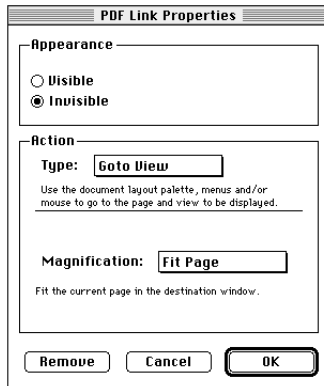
PDF Link Properties

Appearance

Visible
Invisible

Action

Type: Goto View

Use the document layout palette, menus and/or mouse to go to the page and view to be displayed.

Magnification: Fit Page

Fit the current page in the destination window.

Remove Cancel OK